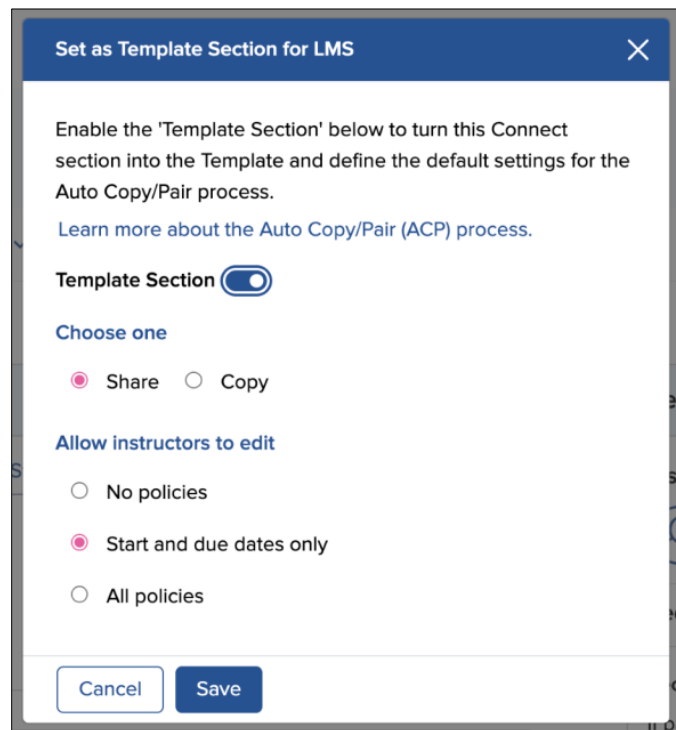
Set as Template Section for LMS

Enable the 'Template Section' below to turn this Connect section into the Template and define the default settings for the Auto Copy/Pair process.

Learn more about the Auto Copy/Pair (ACP) process.

Template Section

Choose one

Share Copy

Allow instructors to edit

No policies

Start and due dates only

All policies

Cancel Save